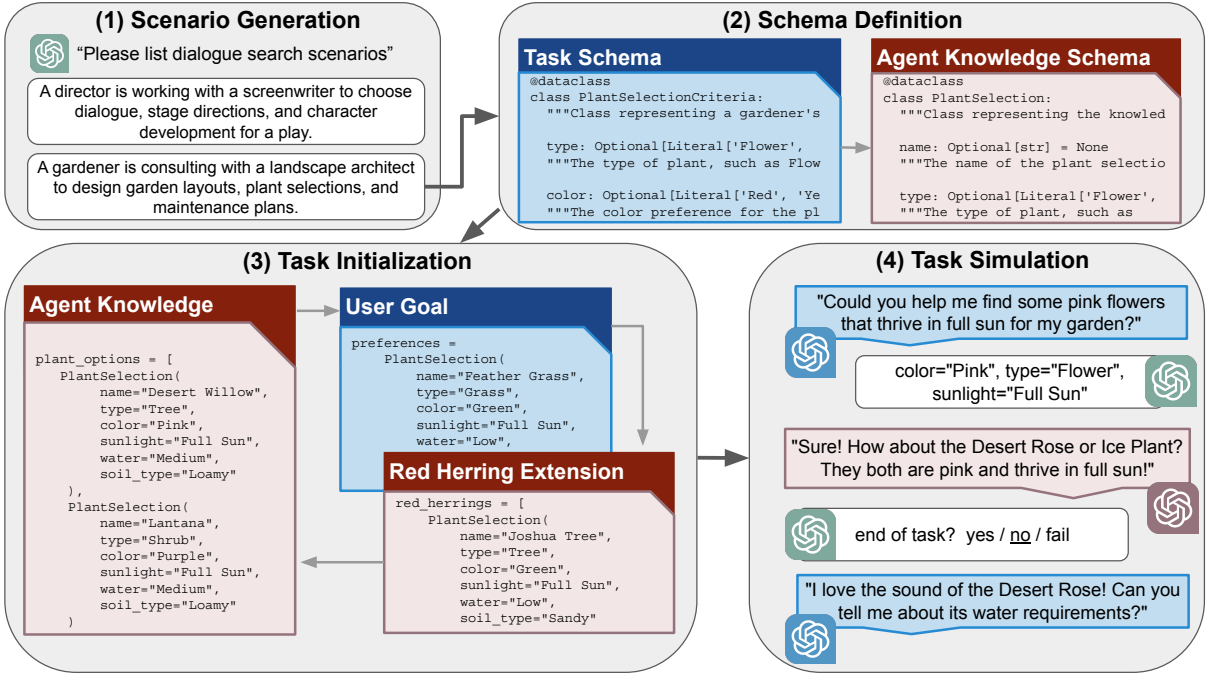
(1) Scenario Generation

"Please list dialogue search scenarios"

A director is working with a screenwriter to choose dialogue, stage directions, and character development for a play.

A gardener is consulting with a landscape architect to design garden layouts, plant selections, and maintenance plans.

(2) Schema Definition

Task Schema

@dataclass
class PlantSelectionCriteria:
  """Class representing a gardener's

  type: Optional[Literal['Flower',
  """The type of plant, such as Flow

  color: Optional[Literal['Red', 'Ye
  """The color preference for the pl

Agent Knowledge Schema

@dataclass
class PlantSelection:
  """Class representing the knowled

  name: Optional[str] = None
  """The name of the plant selectio

  type: Optional[Literal['Flower',
  """The type of plant, such as

(3) Task Initialization

Agent Knowledge

plant_options = [
  PlantSelection(
    name="Desert Willow",
    type="Tree",
    color="Pink",
    sunlight="Full Sun",
    water="Medium",
    soil_type="Loamy"
  ),
  PlantSelection(
    name="Lantana",
    type="Shrub",
    color="Purple",
    sunlight="Full Sun",
    water="Medium",
    soil_type="Loamy"
  )

User Goal

preferences =
  PlantSelection(
    name="Feather Grass",
    type="Grass",
    color="Green",
    sunlight="Full Sun",
    water="Low",

Red Herring Extension

red_herrings = [
  PlantSelection(
    name="Joshua Tree",
    type="Tree",
    color="Green",
    sunlight="Full Sun",
    water="Low",
    soil_type="Sandy"

(4) Task Simulation

"Could you help me find some pink flowers that thrive in full sun for my garden?"

color="Pink", type="Flower", sunlight="Full Sun"

"Sure! How about the Desert Rose or Ice Plant? They both are pink and thrive in full sun!"

end of task? yes / no / fail

"I love the sound of the Desert Rose! Can you tell me about its water requirements?"